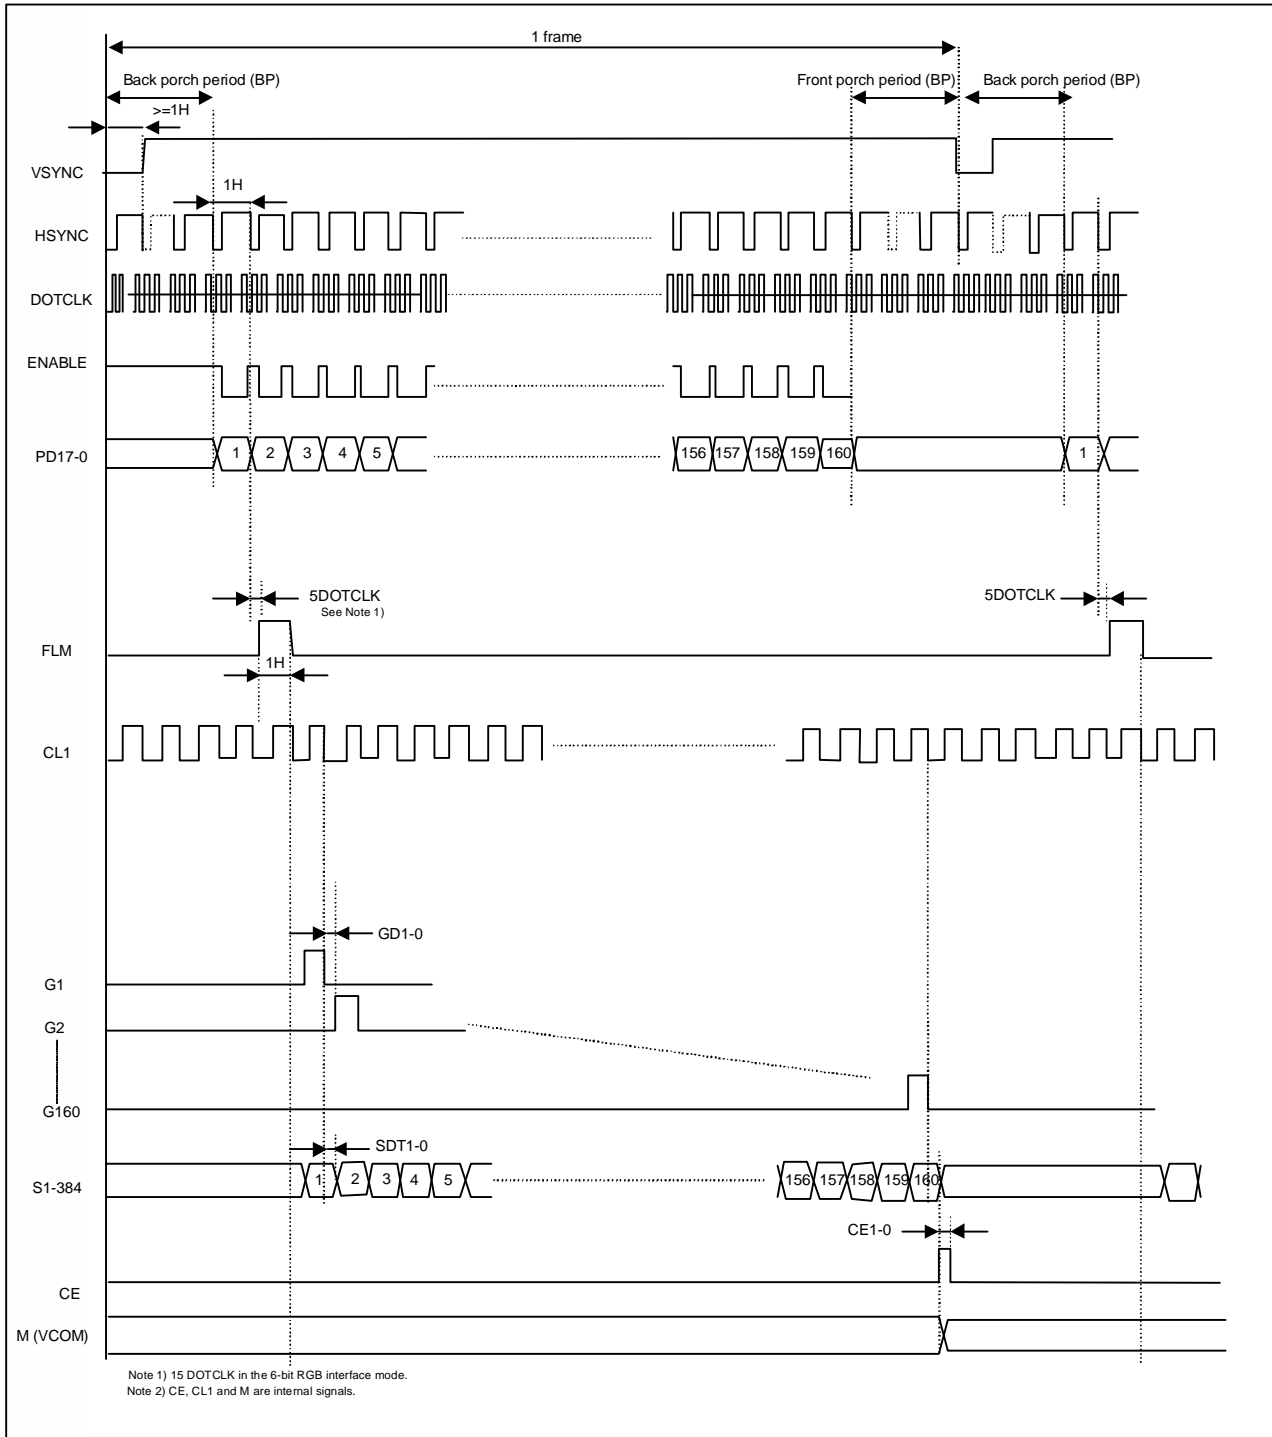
1 frame

Back porch period (BP)

>=1H

Front porch period (BP)

Back porch period (BP)

VSYNC

1H

HSYNC

DOTCLK

ENABLE

PD17-0

1 2 3 4 5

156 157 158 159 160

1

5DOTCLK
See Note 1)

5DOTCLK

FLM

1H

CL1

GD1-0

G1

G2

G160

SDT1-0

S1-384

1 2 3 4 5

156 157 158 159 160

CE1-0

CE

M (VCOM)

Note 1) 15 DOTCLK in the 6-bit RGB interface mode.
Note 2) CE, CL1 and M are internal signals.